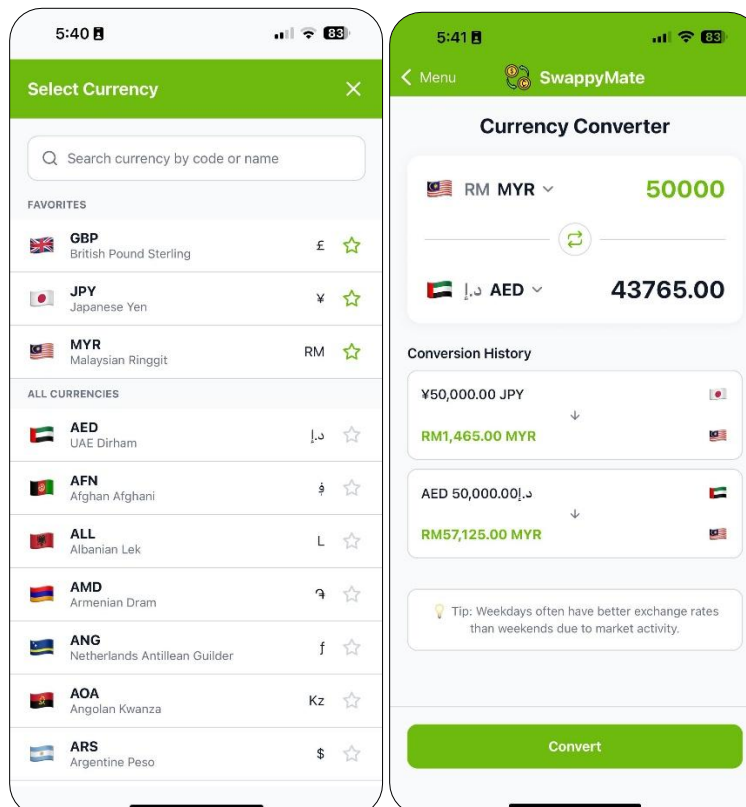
5:40

83

Select Currency

×

Search currency by code or name

FAVORITES

GBP
British Pound Sterling
£

JPY
Japanese Yen
¥

MYR
Malaysian Ringgit
RM

ALL CURRENCIES

AED
UAE Dirham
د.إ

AFN
Afghan Afghani
؋

ALL
Albanian Lek
L

AMD
Armenian Dram
֏

ANG
Netherlands Antillean Guilder
ƒ

AOA
Angolan Kwanza
Kz

ARS
Argentine Peso
$

5:41

83

< Menu

SwappyMate

Currency Converter

RM MYR

50000

د.إ AED

43765.00

Conversion History

¥50,000.00 JPY

RM1,465.00 MYR

AED 50,000.00د.إ

RM57,125.00 MYR

Tip: Weekdays often have better exchange rates than weekends due to market activity.

Convert